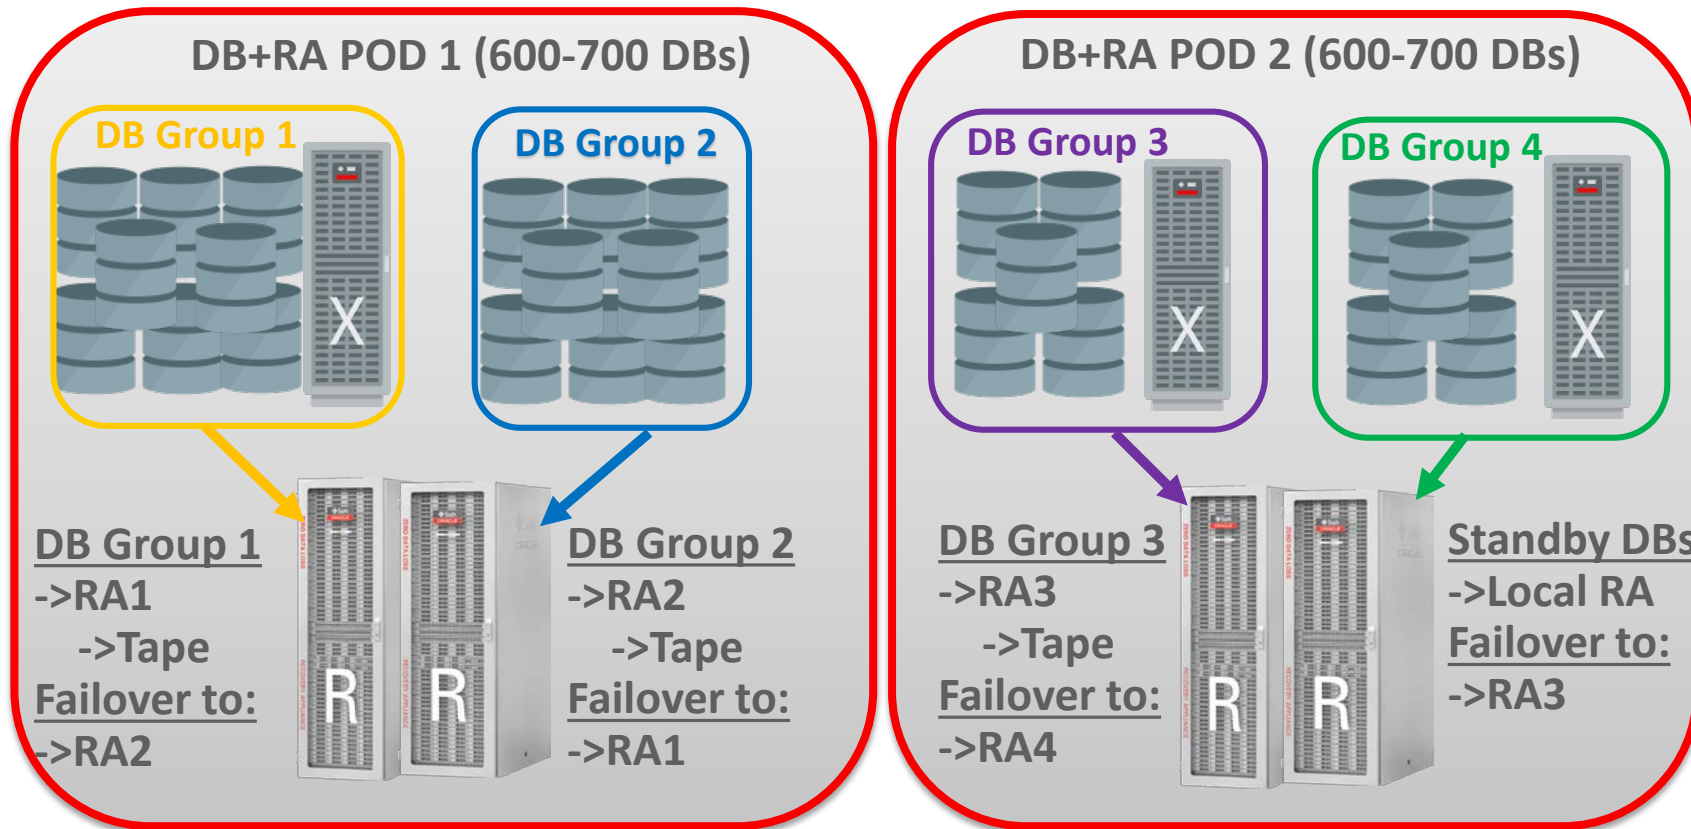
DB+RA POD 1 (600-700 DBs)

DB Group 1

X

DB Group 2

DB Group 1
->RA1
->Tape
Failover to:
->RA2

R R

DB Group 2
->RA2
->Tape
Failover to:
->RA1

DB+RA POD 2 (600-700 DBs)

DB Group 3

X

DB Group 4

X

DB Group 3
->RA3
->Tape
Failover to:
->RA4

R R

Standby DBs
->Local RA
Failover to:
->RA3